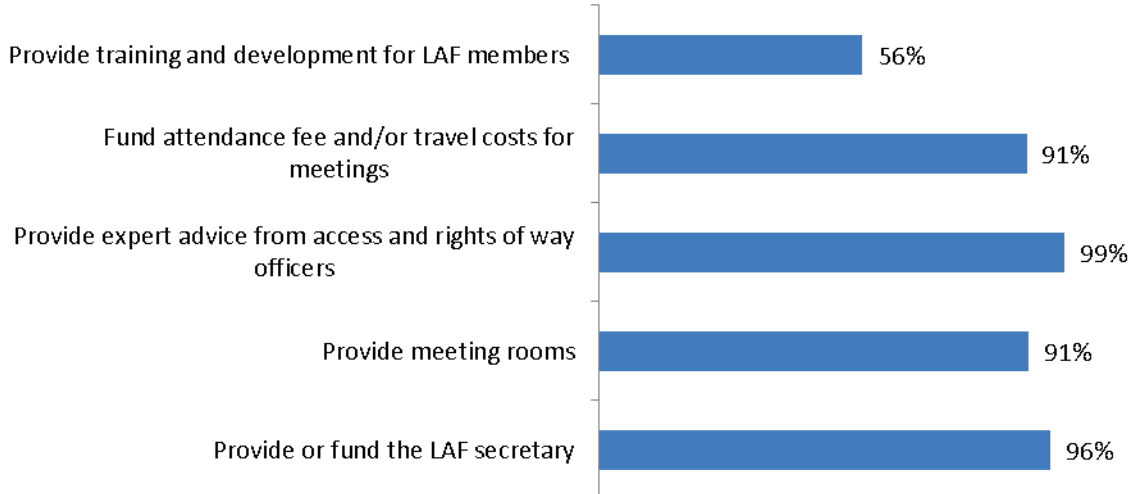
Provide training and development for LAF members 56%

Fund attendance fee and/or travel costs for meetings 91%

Provide expert advice from access and rights of way officers 99%

Provide meeting rooms 91%

Provide or fund the LAF secretary 96%